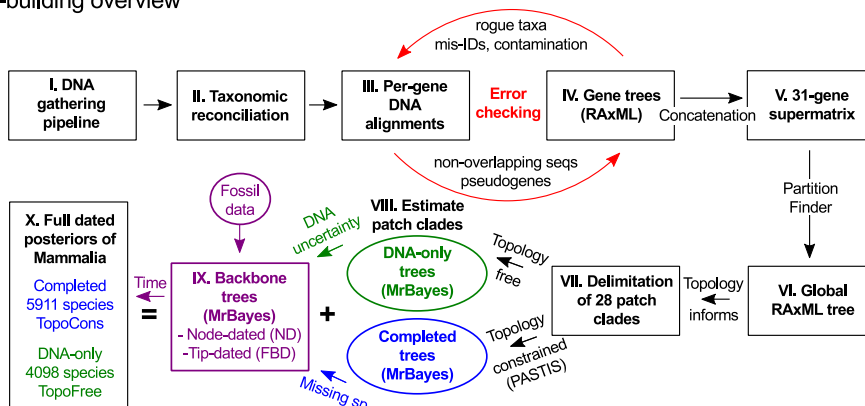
-building overview

rogue taxa
mis-IDs, contamination

I. DNA gathering pipeline

II. Taxonomic reconciliation

III. Per-gene DNA alignments

Error checking

IV. Gene trees (RAxML)

Concatenation

V. 31-gene supermatrix

non-overlapping seqs
pseudogenes

Partition Finder

Fossil data

DNA uncertainty

VIII. Estimate patch clades

Topology free

DNA-only trees (MrBayes)

X. Full dated posteriors of Mammalia

Completed 5911 species TopoCons

DNA-only 4098 species TopoFree

Time

=

IX. Backbone trees (MrBayes)
- Node-dated (ND)
-Tip-dated (FBD)

+

VII. Delimitation of 28 patch clades

Topology informs

VI. Global RAxML tree

Topology constrained (PASTIS)

Completed trees (MrBayes)

Missing s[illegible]